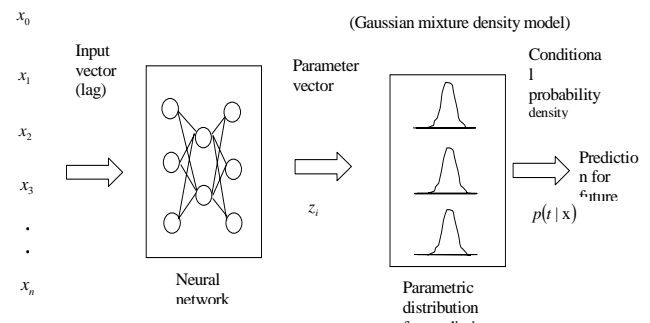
$x_0$

$x_1$

$x_2$

$x_3$

.

.

$x_n$

Input vector (lag)

Neural network

(Gaussian mixture density model)

Parameter vector

$z_i$

Parametric distribution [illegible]

Conditiona l probability density

$p(t \mid x)$

Predictio n for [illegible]